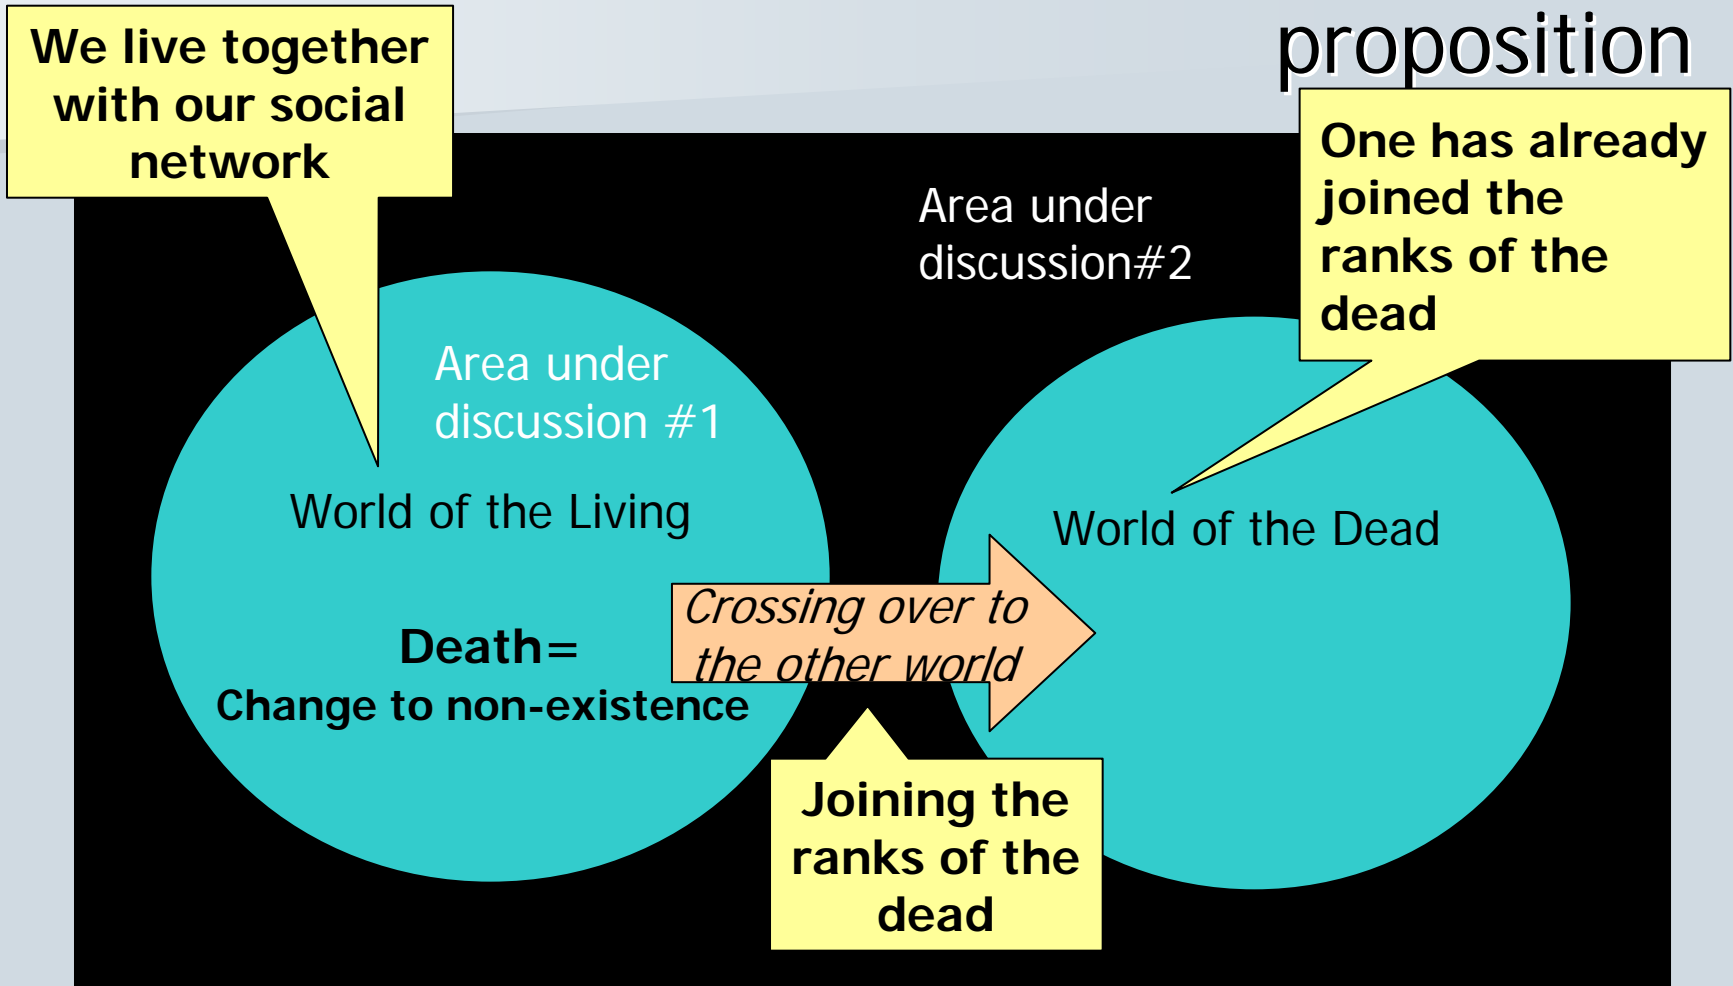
proposition

We live together with our social network

Area under discussion#2

One has already joined the ranks of the dead

Area under discussion #1

World of the Living

World of the Dead

Death=
Change to non-existence

Crossing over to the other world

Joining the ranks of the dead